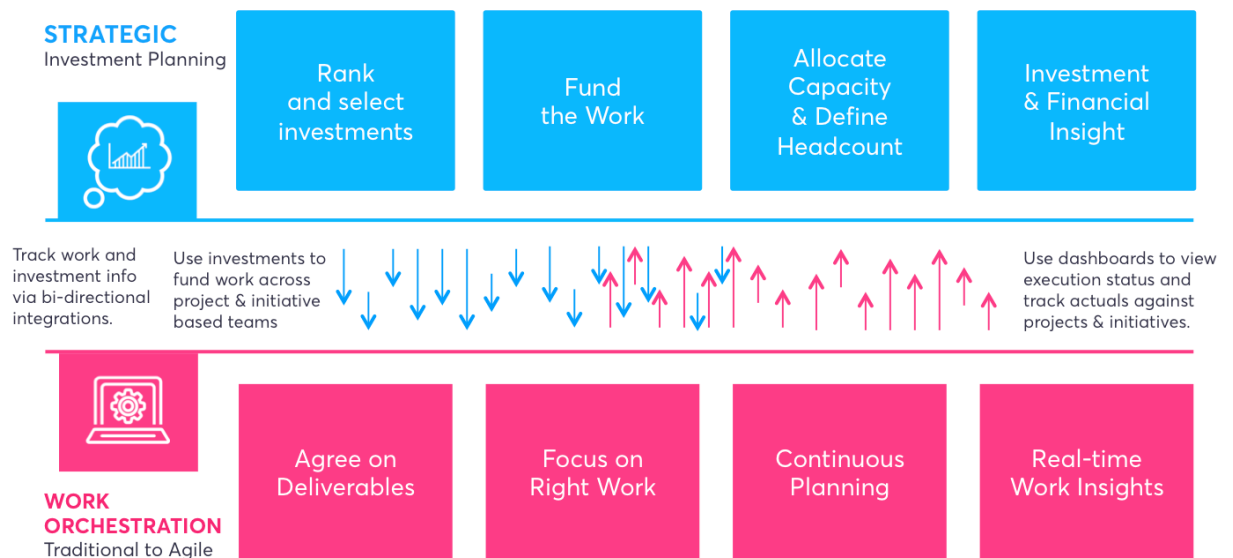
STRATEGIC
Investment Planning

Rank and select investments

Fund the Work

Allocate Capacity & Define Headcount

Investment & Financial Insight

Track work and investment info via bi-directional integrations.

Use investments to fund work across project & initiative based teams

Use dashboards to view execution status and track actuals against projects & initiatives.

Agree on Deliverables

Focus on Right Work

Continuous Planning

Real-time Work Insights

WORK ORCHESTRATION
Traditional to Agile